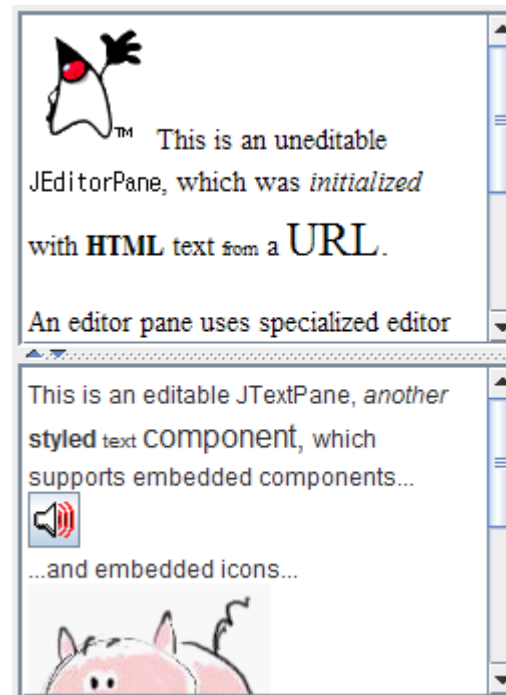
TM This is an uneditable JEditorPane, which was *initialized* with **HTML** text from a URL.

An editor pane uses specialized editor

This is an editable JTextPane, *another* **styled** text component, which supports embedded components...

...and embedded icons...